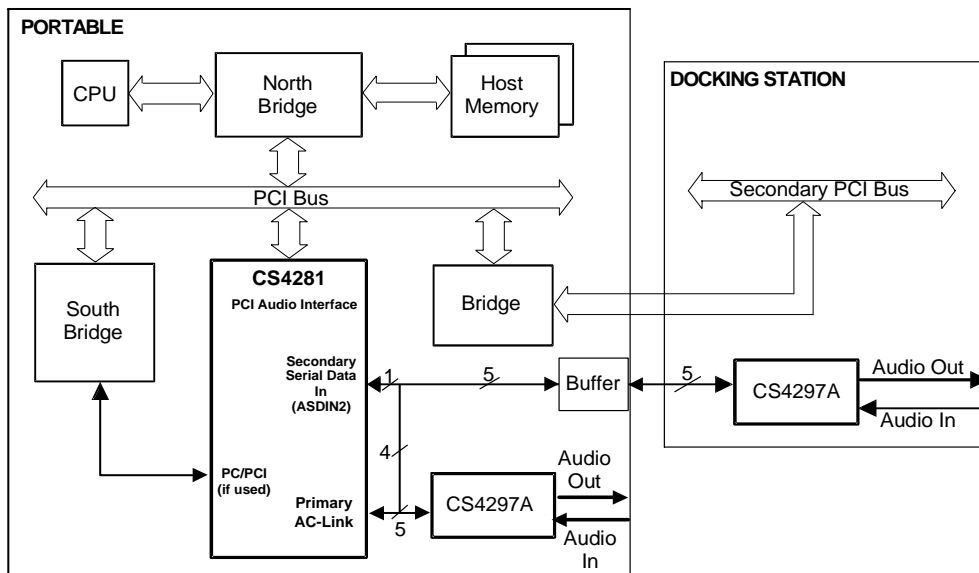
PORTABLE

CPU

North Bridge

Host Memory

DOCKING STATION

PCI Bus

Secondary PCI Bus

CS4281

PCI Audio Interface

South Bridge

Bridge

Secondary Serial Data In (ASDIN2)

1

5

Buffer

5

CS4297A

Audio Out

Audio In

4

PC/PCI (if used)

Primary AC-Link

5

CS4297A

Audio Out

Audio In